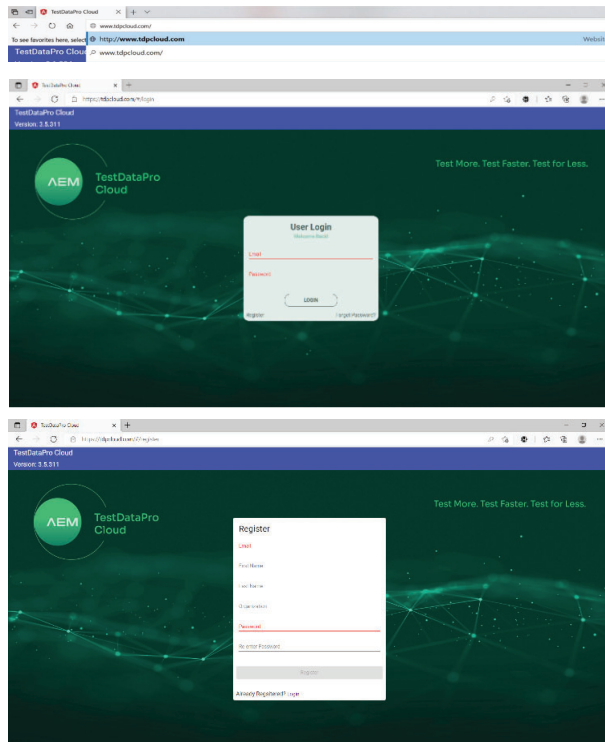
TestDataPro Cloud

www.tdpcloud.com/

To see favorites here, select

http://www.tdpcloud.com

Websit

TestDataPro Cloud

www.tdpcloud.com/

TestDataPro Cloud

https://tdpcloud.com/#/login

TestDataPro Cloud

Version: 3.5.311

AEM TestDataPro Cloud

Test More. Test Faster. Test for Less.

User Login

Welcome Back!

Email

Password

LOGIN

Register

Forgot Password?

TestDataPro Cloud

https://tdpcloud.com/#/register

TestDataPro Cloud

Version: 3.5.311

AEM TestDataPro Cloud

Test More. Test Faster. Test for Less.

Register

Email

First Name

Last Name

Organization

Password

Re-enter Password

Register

Already Registered? Login